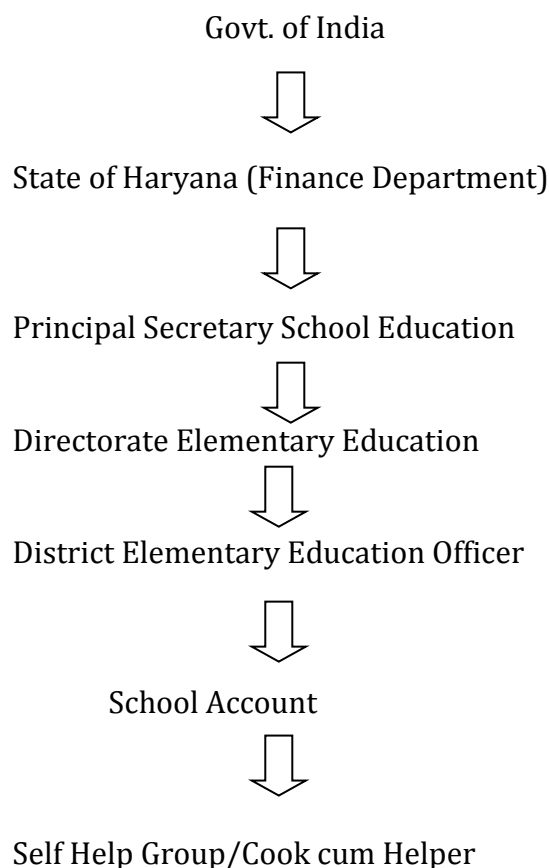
Govt. of India

State of Haryana (Finance Department)

Principal Secretary School Education

Directorate Elementary Education

District Elementary Education Officer

School Account

Self Help Group/Cook cum Helper